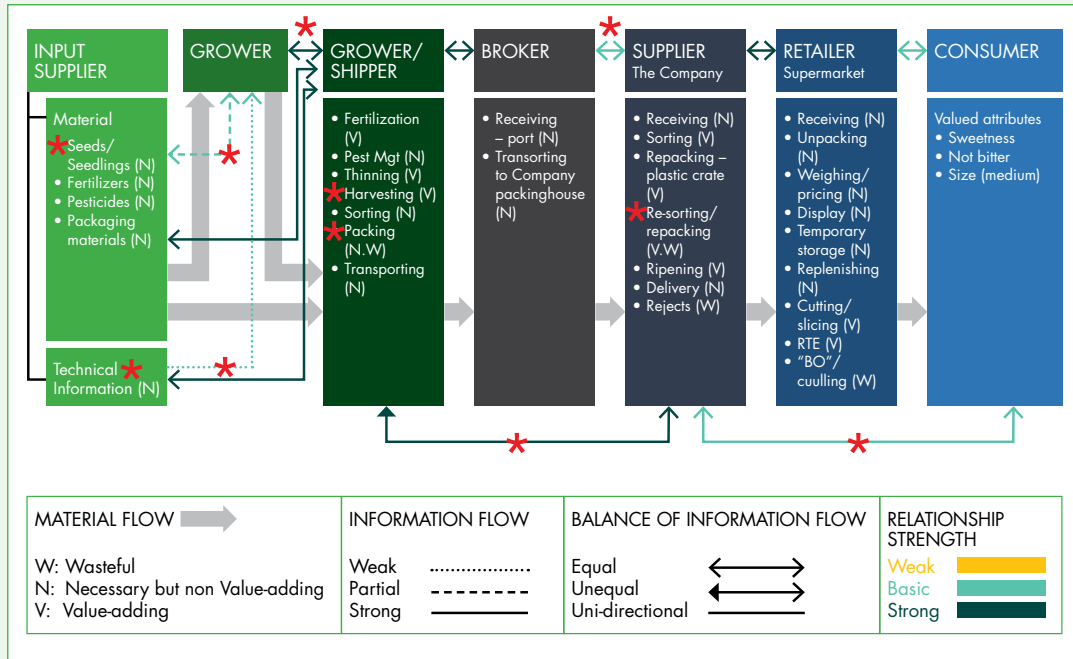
INPUT SUPPLIER

GROWER

GROWER/ SHIPPER

BROKER

SUPPLIER
The Company

RETAILER
Supermarket

CONSUMER

Material
Seeds/ Seedlings (N)
• Fertilizers (N)
• Pesticides (N)
• Packaging materials (N)

Technical Information (N)

• Fertilization (V)
• Pest Mgt (N)
• Thinning (V)
Harvesting (V)
• Sorting (N)
Packing (N.W)
• Transporting (N)

• Receiving – port (N)
• Transporting to Company packinghouse (N)

• Receiving (N)
• Sorting (V)
• Repacking – plastic crate (V)
Re-sorting/ repacking (V.W)
• Ripening (V)
• Delivery (N)
• Rejects (W)

• Receiving (N)
• Unpacking (N)
• Weighing/ pricing (N)
• Display (N)
• Temporary storage (N)
• Replenishing (N)
• Cutting/ slicing (V)
• RTE (V)
• "BO"/ cuulling (W)

Valued attributes
• Sweetness
• Not bitter
• Size (medium)

MATERIAL FLOW
W: Wasteful
N: Necessary but non Value-adding
V: Value-adding

INFORMATION FLOW
Weak
Partial
Strong

BALANCE OF INFORMATION FLOW
Equal
Unequal
Uni-directional

RELATIONSHIP STRENGTH
Weak
Basic
Strong